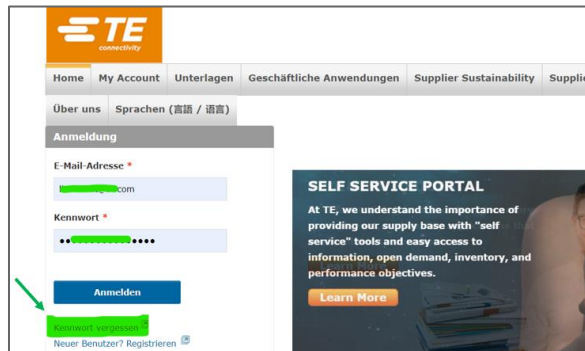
TE connectivity

Home | My Account | Unterlagen | Geschäftliche Anwendungen | Supplier Sustainability | Supplie

Über uns | Sprachen (言語 / 语言)

Anmeldung

E-Mail-Adresse *

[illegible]com

Kennwort *

••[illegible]••••

Anmelden

Kennwort vergessen

Neuer Benutzer? Registrieren

SELF SERVICE PORTAL

At TE, we understand the importance of providing our supply base with "self service" tools and easy access to information, open demand, inventory, and performance objectives.

Learn More